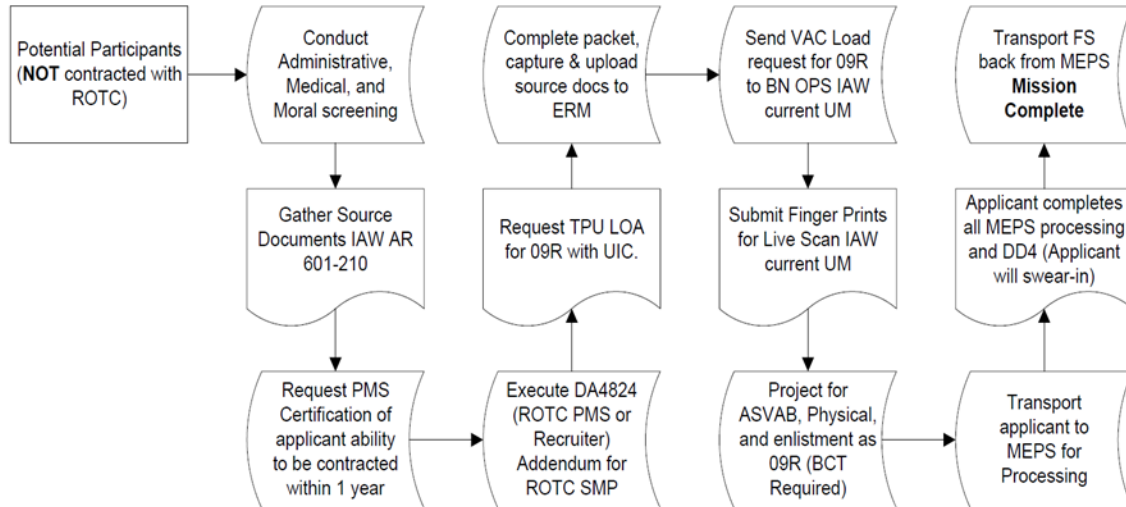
Potential Participants (**NOT** contracted with ROTC)

Conduct Administrative, Medical, and Moral screening

Gather Source Documents IAW AR 601-210

Request PMS Certification of applicant ability to be contracted within 1 year

Execute DA4824 (ROTC PMS or Recruiter) Addendum for ROTC SMP

Request TPU LOA for 09R with UIC.

Complete packet, capture & upload source docs to ERM

Send VAC Load request for 09R to BN OPS IAW current UM

Submit Finger Prints for Live Scan IAW current UM

Project for ASVAB, Physical, and enlistment as 09R (BCT Required)

Transport applicant to MEPS for Processing

Applicant completes all MEPS processing and DD4 (Applicant will swear-in)

Transport FS back from MEPS **Mission Complete**